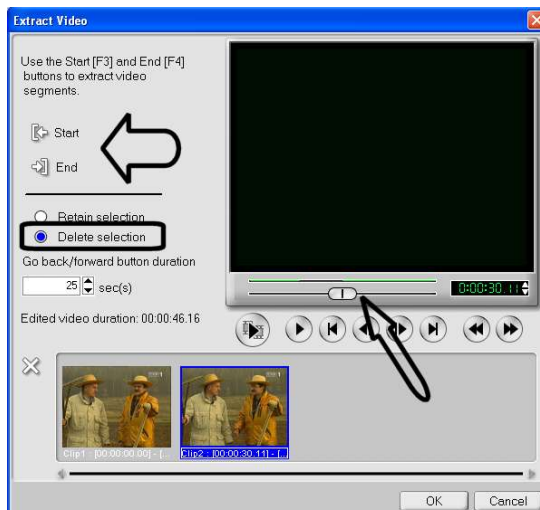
Extract Video

Use the Start [F3] and End [F4] buttons to extract video segments.

Start

End

Retain selection

Delete selection

Go back/forward button duration

25 sec(s)

Edited video duration: 00:00:46.16

0:00:30.11

Clip1 : [00:00:00.00] - [

Clip2 : [00:00:30.11] - [

OK

Cancel